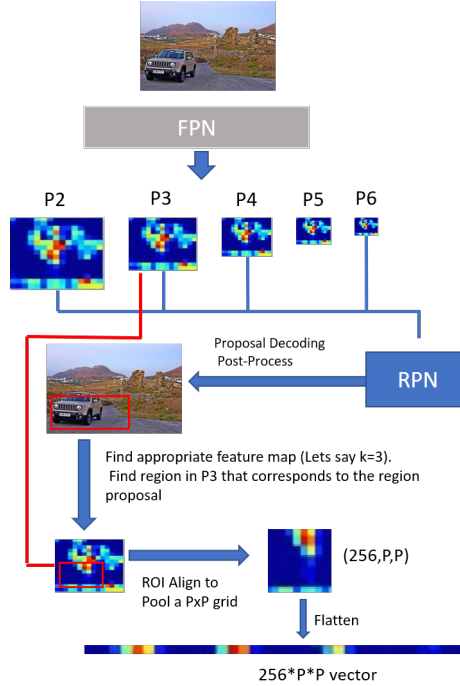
FPN

P2

P3

P4

P5

P6

Proposal Decoding
Post-Process

RPN

Find appropriate feature map (Lets say k=3).
Find region in P3 that corresponds to the region proposal

(256,P,P)

ROI Align to
Pool a PxP grid

Flatten

256*P*P vector